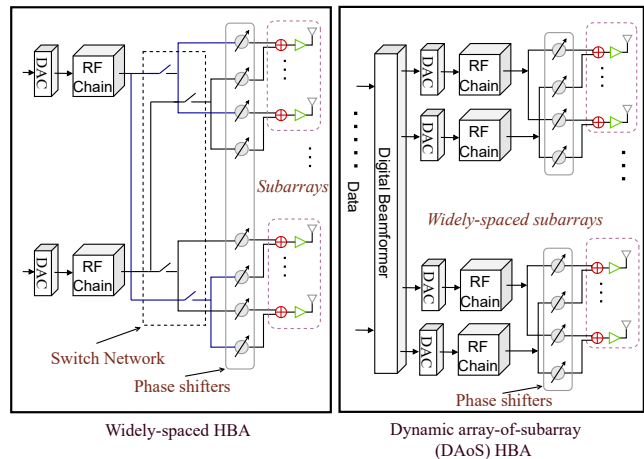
DAC
RF Chain
DAC
RF Chain
Subarrays
Switch Network
Phase shifters
Widely-spaced HBA

Data
Digital Beamformer
DAC
RF Chain
DAC
RF Chain
Widely-spaced subarrays
DAC
RF Chain
DAC
RF Chain
Phase shifters
Dynamic array-of-subarray (DAoS) HBA